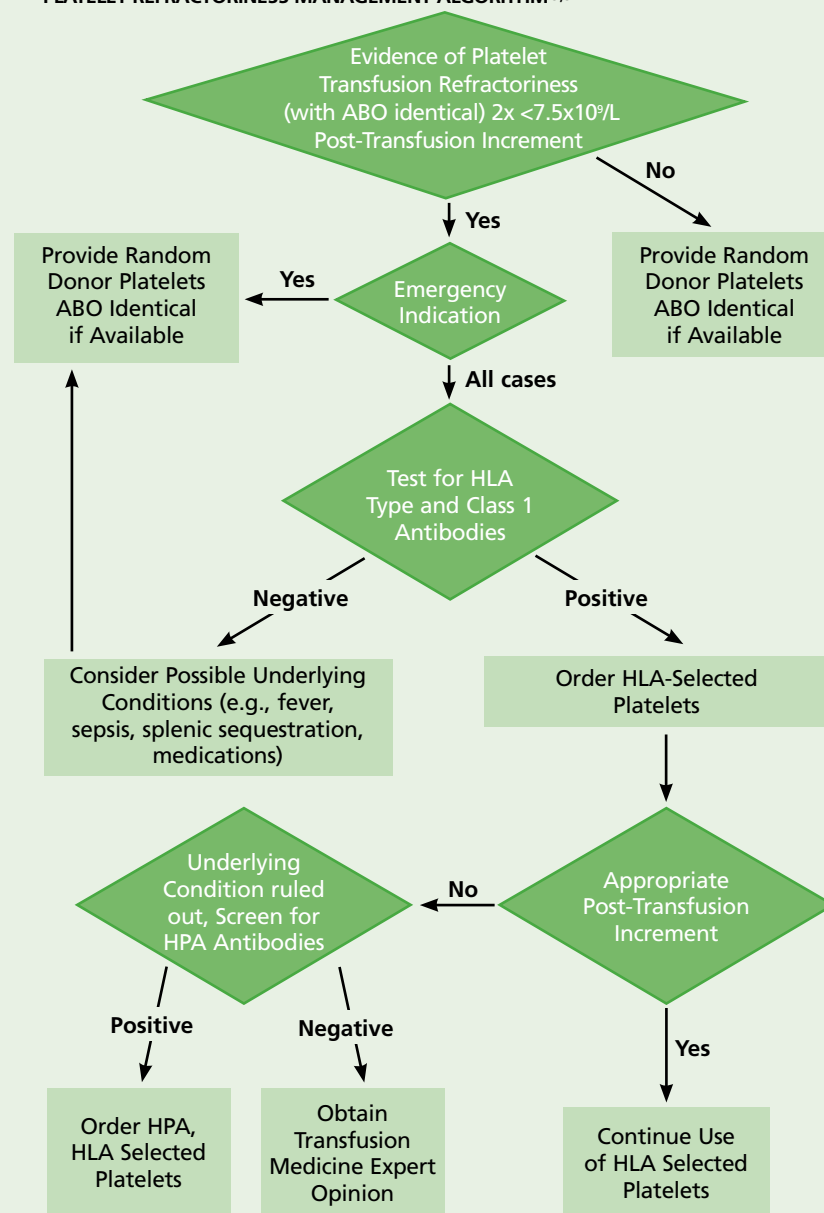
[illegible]

Evidence of Platelet Transfusion Refractoriness (with ABO identical) 2x <$7.5x10^9$/L Post-Transfusion Increment

No

Yes

Provide Random Donor Platelets ABO Identical if Available

Yes

Emergency Indication

Provide Random Donor Platelets ABO Identical if Available

All cases

Test for HLA Type and Class 1 Antibodies

Negative

Positive

Consider Possible Underlying Conditions (e.g., fever, sepsis, splenic sequestration, medications)

Order HLA-Selected Platelets

Underlying Condition ruled out, Screen for HPA Antibodies

No

Appropriate Post-Transfusion Increment

Positive

Negative

Yes

Order HPA, HLA Selected Platelets

Obtain Transfusion Medicine Expert Opinion

Continue Use of HLA Selected Platelets